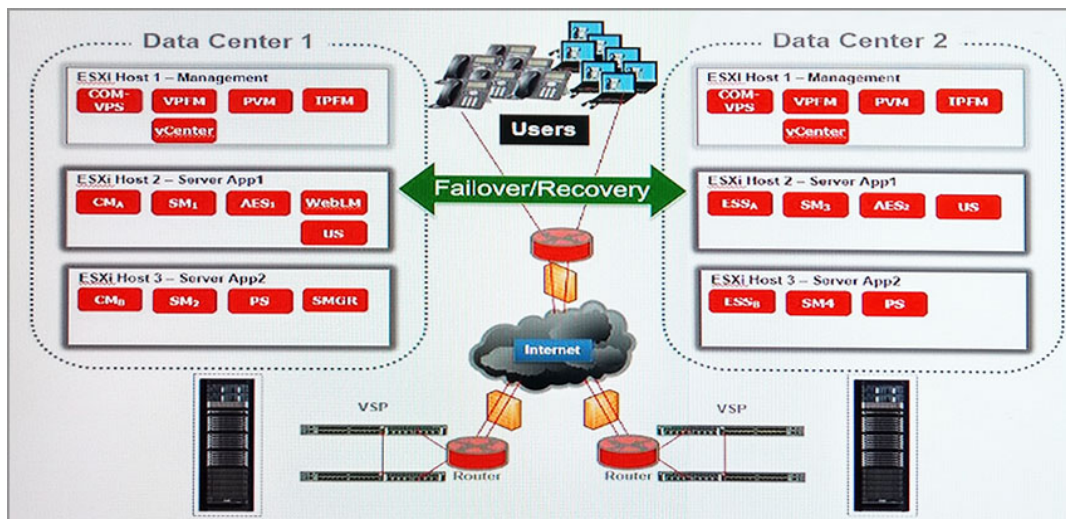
Data Center 1

ESXi Host 1 – Management

COM-VPS

VPFM

PVM

IPFM

vCenter

ESXi Host 2 – Server App1

$CM_A$

$SM_1$

$AES_1$

WebLM

US

ESXi Host 3 – Server App2

$CM_B$

$SM_2$

PS

SMGR

Users

Failover/Recovery

Internet

VSP

Router

Router

VSP

Data Center 2

ESXi Host 1 – Management

COM-VPS

VPFM

PVM

IPFM

vCenter

ESXi Host 2 – Server App1

$ESS_A$

$SM_3$

$AES_2$

US

ESXi Host 3 – Server App2

$ESS_B$

SM4

PS